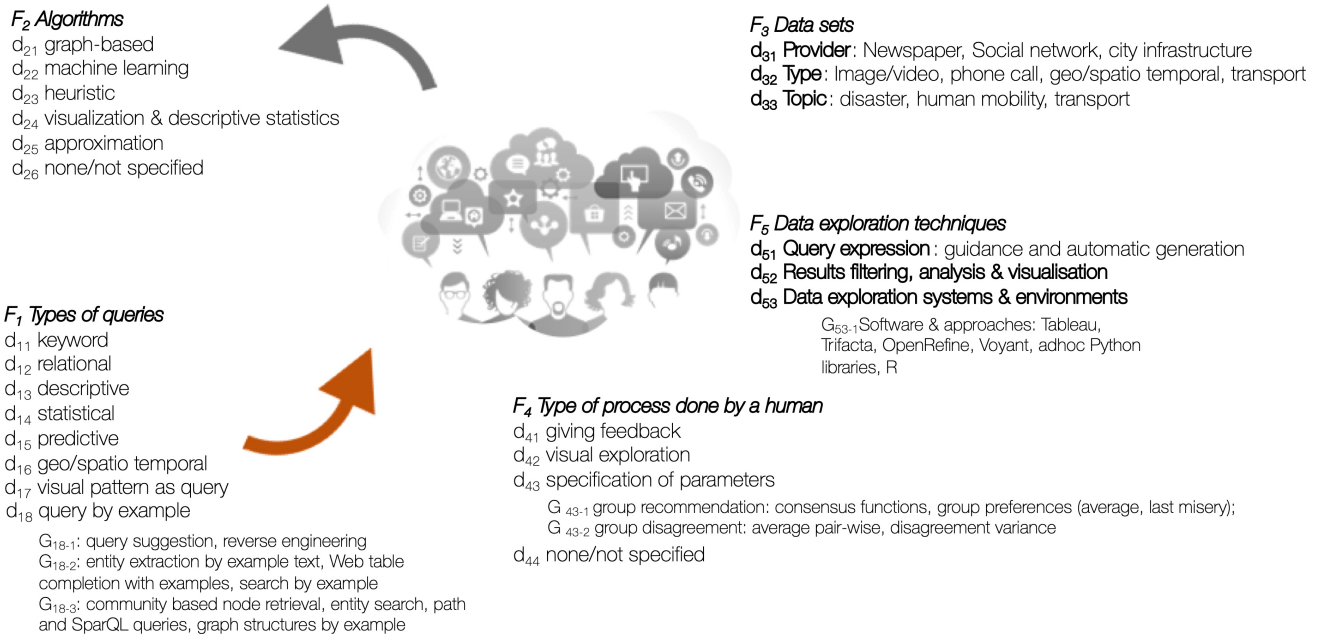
$F_2$ Algorithms
$d_{21}$ graph-based
$d_{22}$ machine learning
$d_{23}$ heuristic
$d_{24}$ visualization & descriptive statistics
$d_{25}$ approximation
$d_{26}$ none/not specified

$F_3$ Data sets
$d_{31}$ Provider: Newspaper, Social network, city infrastructure
$d_{32}$ Type: Image/video, phone call, geo/spatio temporal, transport
$d_{33}$ Topic: disaster, human mobility, transport

$F_5$ Data exploration techniques
$d_{51}$ Query expression: guidance and automatic generation
$d_{52}$ Results filtering, analysis & visualisation
$d_{53}$ Data exploration systems & environments

$G_{53\text{-}1}$Software & approaches: Tableau, Trifacta, OpenRefine, Voyant, adhoc Python libraries, R

$F_1$ Types of queries
$d_{11}$ keyword
$d_{12}$ relational
$d_{13}$ descriptive
$d_{14}$ statistical
$d_{15}$ predictive
$d_{16}$ geo/spatio temporal
$d_{17}$ visual pattern as query
$d_{18}$ query by example

$G_{18\text{-}1}$: query suggestion, reverse engineering
$G_{18\text{-}2}$: entity extraction by example text, Web table completion with examples, search by example
$G_{18\text{-}3}$: community based node retrieval, entity search, path and SparQL queries, graph structures by example

$F_4$ Type of process done by a human
$d_{41}$ giving feedback
$d_{42}$ visual exploration
$d_{43}$ specification of parameters

$G_{43\text{-}1}$ group recommendation: consensus functions, group preferences (average, last misery);
$G_{43\text{-}2}$ group disagreement: average pair-wise, disagreement variance

$d_{44}$ none/not specified